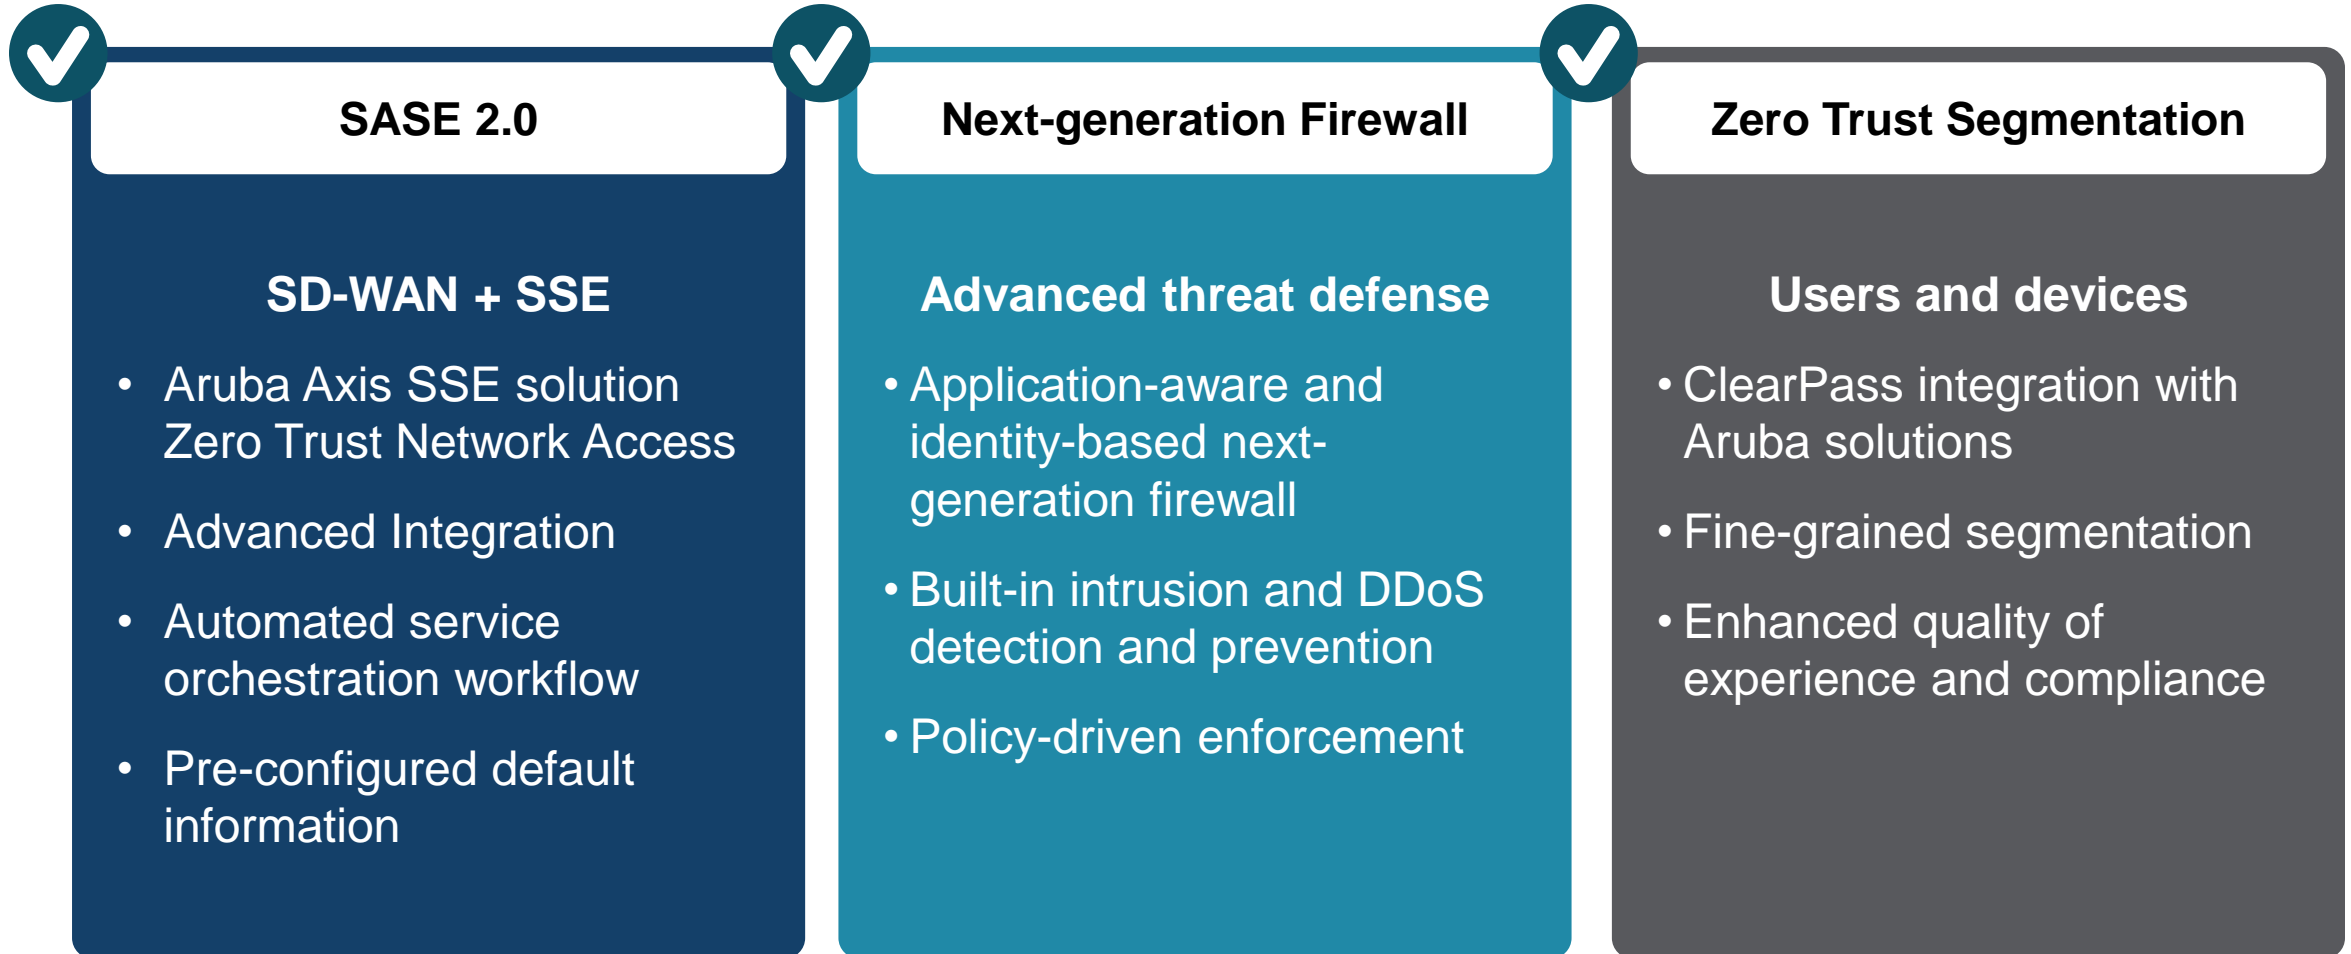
SASE 2.0

SD-WAN + SSE

- Aruba Axis SSE solution Zero Trust Network Access
- Advanced Integration
- Automated service orchestration workflow
- Pre-configured default information

Next-generation Firewall

Advanced threat defense

- Application-aware and identity-based next-generation firewall
- Built-in intrusion and DDoS detection and prevention
- Policy-driven enforcement

Zero Trust Segmentation

Users and devices

- ClearPass integration with Aruba solutions
- Fine-grained segmentation
- Enhanced quality of experience and compliance